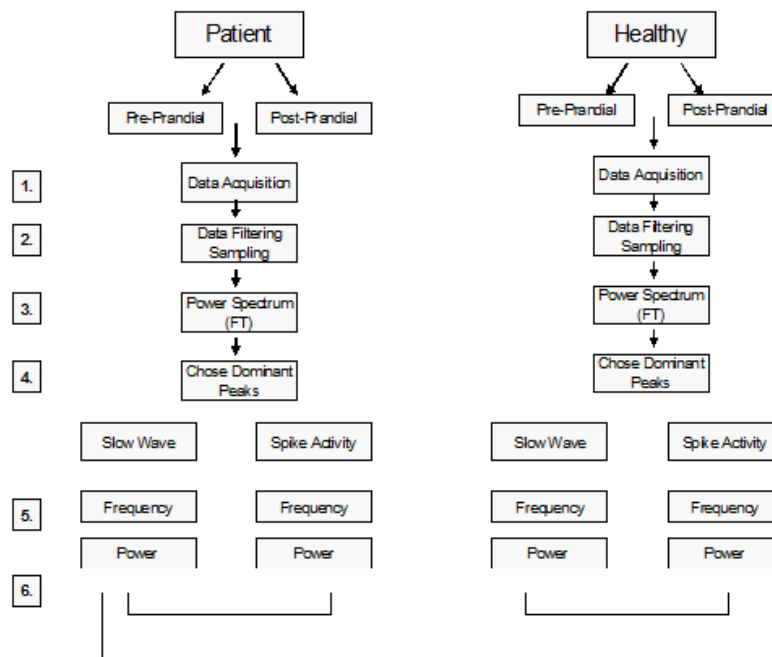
Patient

Pre-Prandial

Post-Prandial

1.

Data Acquisition

2.

Data Filtering Sampling

3.

Power Spectrum (FT)

4.

Chose Dominant Peaks

Slow Wave

Spike Activity

5.

Frequency

Frequency

Power

Power

6.

Healthy

Pre-Prandial

Post-Prandial

Data Acquisition

Data Filtering Sampling

Power Spectrum (FT)

Chose Dominant Peaks

Slow Wave

Spike Activity

Frequency

Frequency

Power

Power